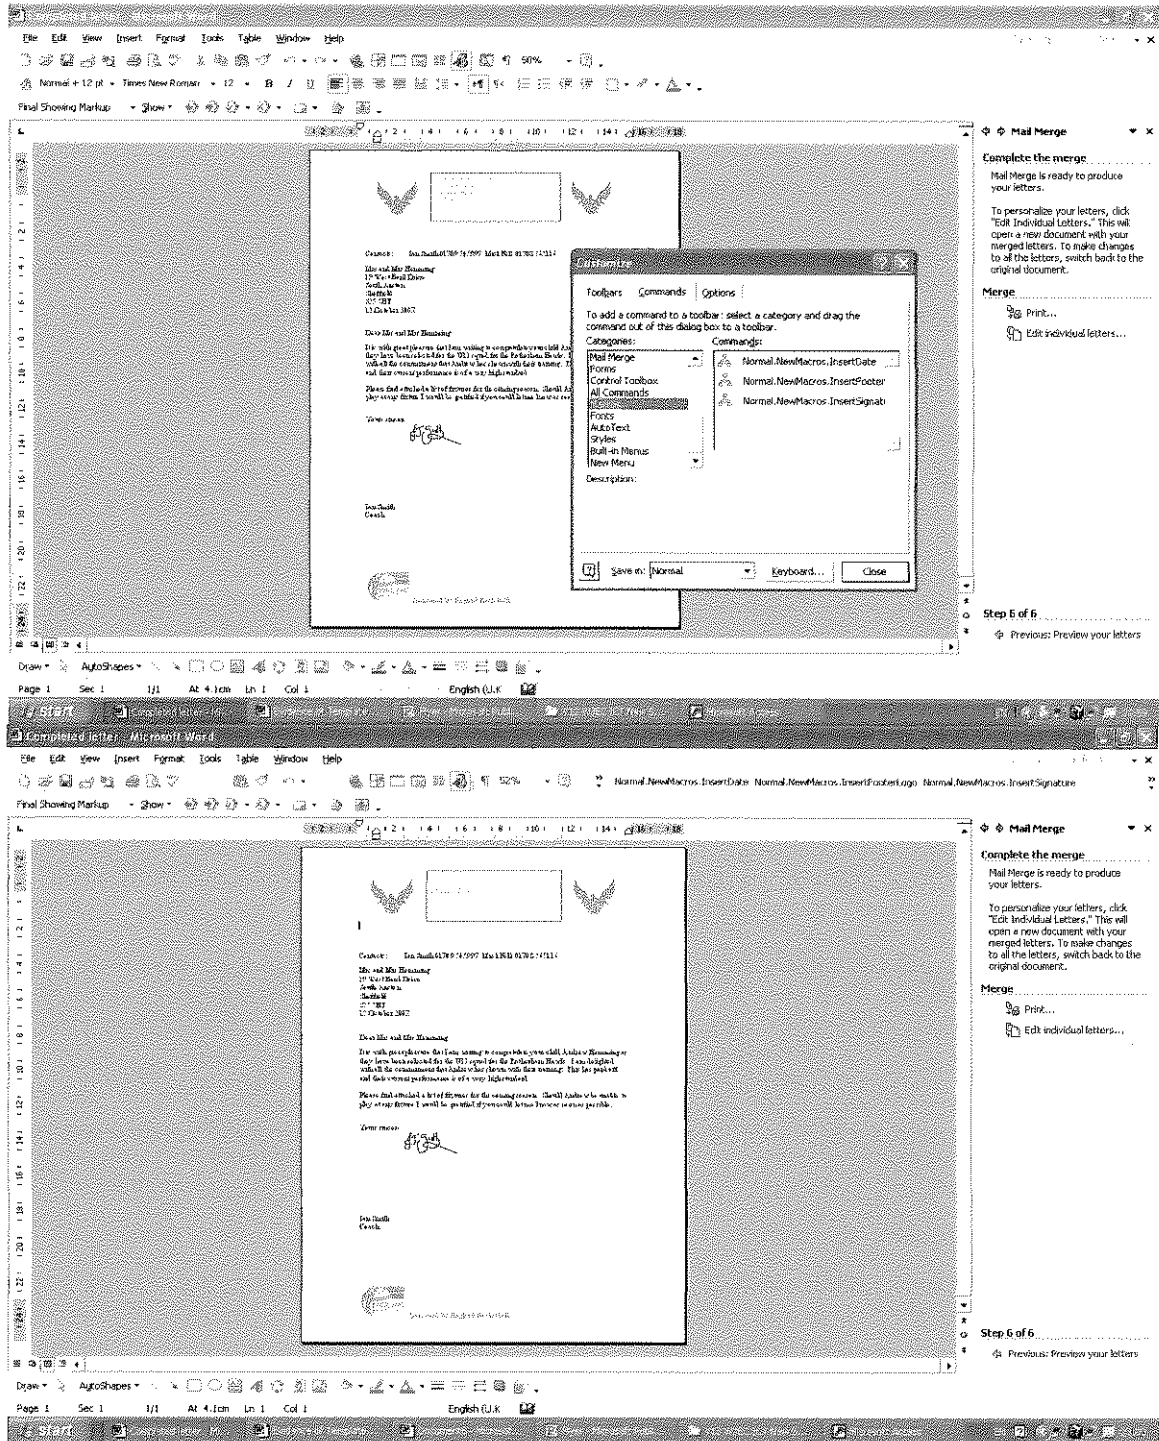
File Edit View Insert Format Tools Table Window Help

50%

Normal + 12 pt Times New Roman 12 B I U

Final Showing Markup Show

Mail Merge

Complete the merge

Mail Merge is ready to produce your letters.

To personalize your letters, click "Edit Individual Letters." This will open a new document with your merged letters. To make changes to all the letters, switch back to the original document.

Merge

Print...

Edit individual letters...

Customize

Toolbars Commands Options

To add a command to a toolbar: select a category and drag the command out of this dialog box to a toolbar.

Categories:

Mail Merge
Forms
Control Toolbox
All Commands
Macros
Fonts
AutoText
Styles
Built-in Menus
New Menu

Commands:

Normal.NewMacros.InsertDate
Normal.NewMacros.InsertFooter
Normal.NewMacros.InsertSignat

Description:

Save in: Normal Keyboard... Close

Step 6 of 6

Previous: Preview your letters

Draw AutoShapes

Page 1 Sec 1 1/1 At 4.1cm Ln 1 Col 1 English (U.K

start

Completed letter - Microsoft Word

File Edit View Insert Format Tools Table Window Help

52%

Normal.NewMacros.InsertDate Normal.NewMacros.InsertFooterLogo Normal.NewMacros.InsertSignature

Final Showing Markup Show

Mail Merge

Complete the merge

Mail Merge is ready to produce your letters.

To personalize your letters, click "Edit Individual Letters." This will open a new document with your merged letters. To make changes to all the letters, switch back to the original document.

Merge

Print...

Edit individual letters...

Step 6 of 6

Previous: Preview your letters

Draw AutoShapes

Page 1 Sec 1 1/1 At 4.1cm Ln 1 Col 1 English (U.K

start